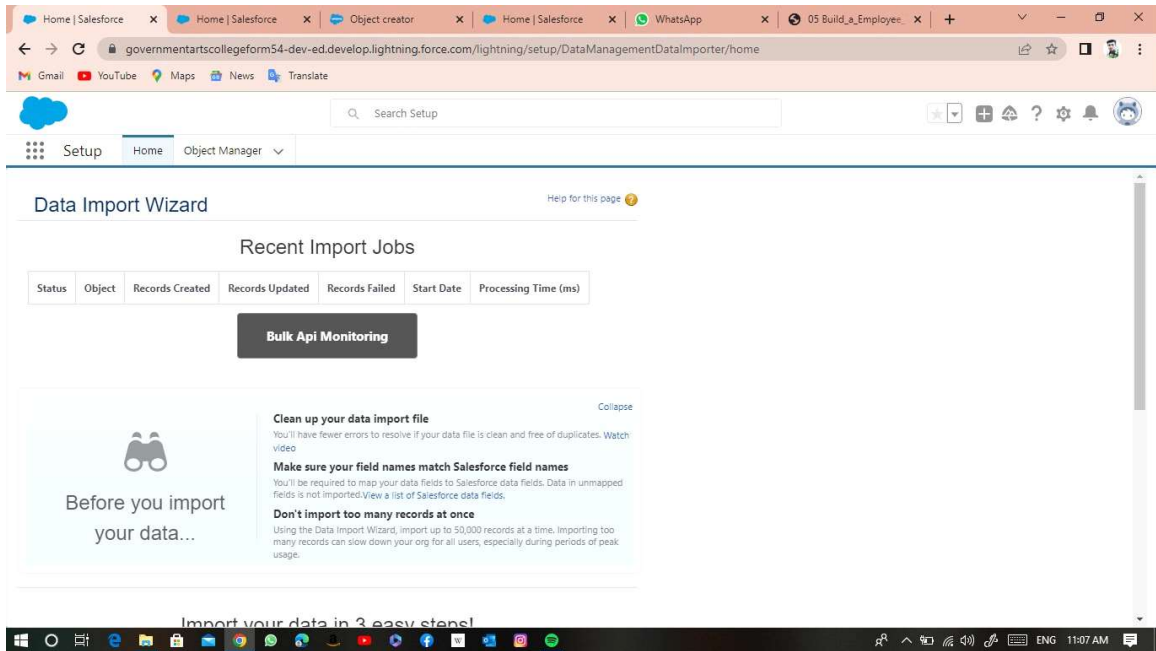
Home | Salesforce × Home | Salesforce × Object creator × Home | Salesforce × WhatsApp × 05 Build_a_Employee_ × +

governmentartscollegeform54-dev-ed.develop.lightning.force.com/lightning/setup/DataManagementDataImporter/home

Gmail YouTube Maps News Translate

Search Setup

Setup Home Object Manager

Data Import Wizard

Help for this page

Recent Import Jobs

| Status | Object | Records Created | Records Updated | Records Failed | Start Date | Processing Time (ms) |
|---|---|---|---|---|---|---|

Bulk Api Monitoring

Collapse

Before you import your data...

Clean up your data import file

You'll have fewer errors to resolve if your data file is clean and free of duplicates. Watch video

Make sure your field names match Salesforce field names

You'll be required to map your data fields to Salesforce data fields. Data in unmapped fields is not imported. View a list of Salesforce data fields.

Don't import too many records at once

Using the Data Import Wizard, import up to 50,000 records at a time. Importing too many records can slow down your org for all users, especially during periods of peak usage.

Import your data in 3 easy steps!

ENG 11:07 AM